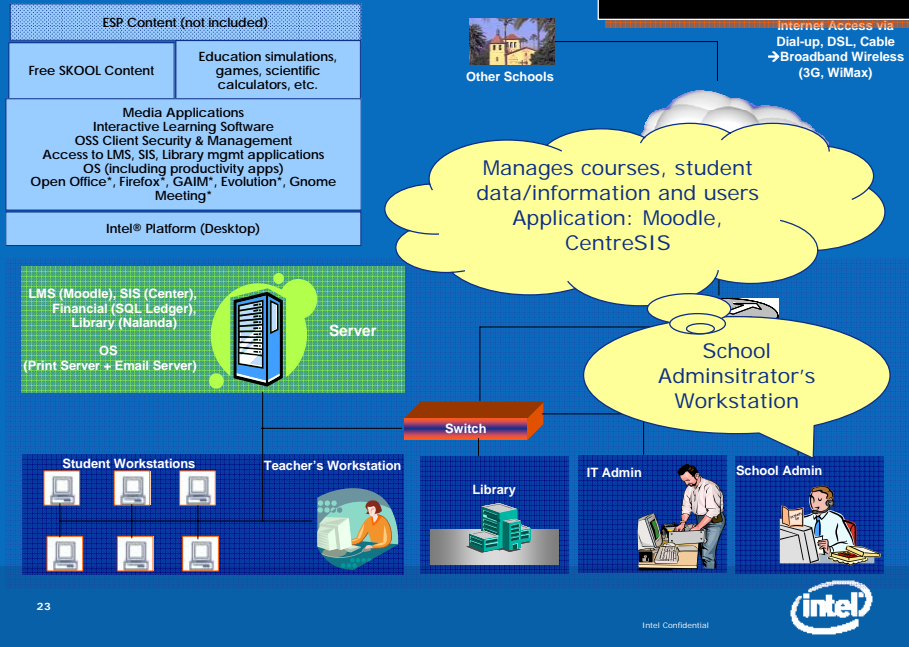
ESP Content (not included)

Free SKOOL Content

Education simulations, games, scientific calculators, etc.

Media Applications
Interactive Learning Software
OSS Client Security & Management
Access to LMS, SIS, Library mgmt applications
OS (including productivity apps)
Open Office*, Firefox*, GAIM*, Evolution*, Gnome Meeting*

Intel® Platform (Desktop)

Other Schools

Internet Access via Dial-up, DSL, Cable
→Broadband Wireless (3G, WiMax)

Manages courses, student data/information and users
Application: Moodle, CentreSIS

LMS (Moodle), SIS (Center), Financial (SQL Ledger), Library (Nalanda)

OS
(Print Server + Email Server)

Server

School Adminsitrator's Workstation

Switch

Student Workstations

Teacher's Workstation

Library

IT Admin

School Admin

23

Intel Confidential

intel